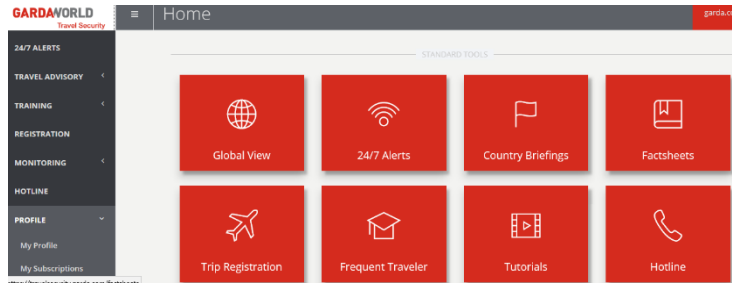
GARDAWORLD
Travel Security

≡ Home

garda.c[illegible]

24/7 ALERTS
TRAVEL ADVISORY
TRAINING
REGISTRATION
MONITORING
HOTLINE
PROFILE
My Profile
My Subscriptions

STANDARD TOOLS

Global View
24/7 Alerts
Country Briefings
Factsheets
Trip Registration
Frequent Traveler
Tutorials
Hotline

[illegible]